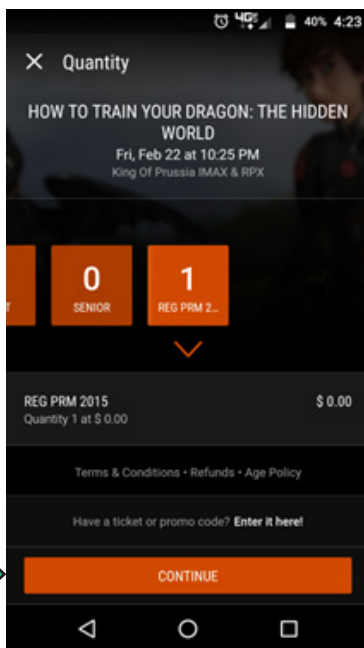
4G 40% 4:23

Quantity

HOW TO TRAIN YOUR DRAGON: THE HIDDEN WORLD
Fri, Feb 22 at 10:25 PM
King Of Prussia IMAX & RPX

0
SENIOR

1
REG PRM 2...

REG PRM 2015
Quantity 1 at $ 0.00
$ 0.00

Terms & Conditions • Refunds • Age Policy

Have a ticket or promo code? Enter it here!

CONTINUE